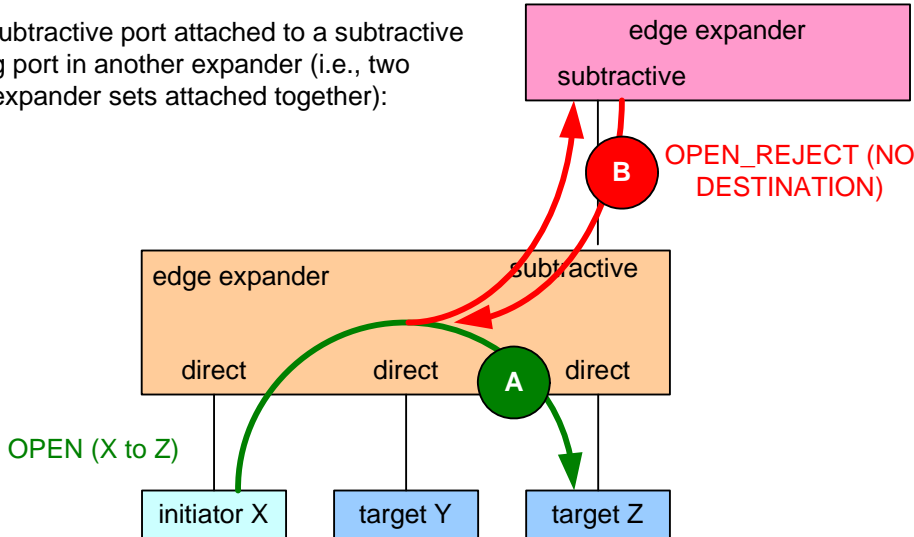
ubtractive port attached to a subtractive g port in another expander (i.e., two expander sets attached together):

edge expander

subtractive

B

OPEN_REJECT (NO DESTINATION)

edge expander

subtractive

direct

direct

A

direct

OPEN (X to Z)

initiator X

target Y

target Z